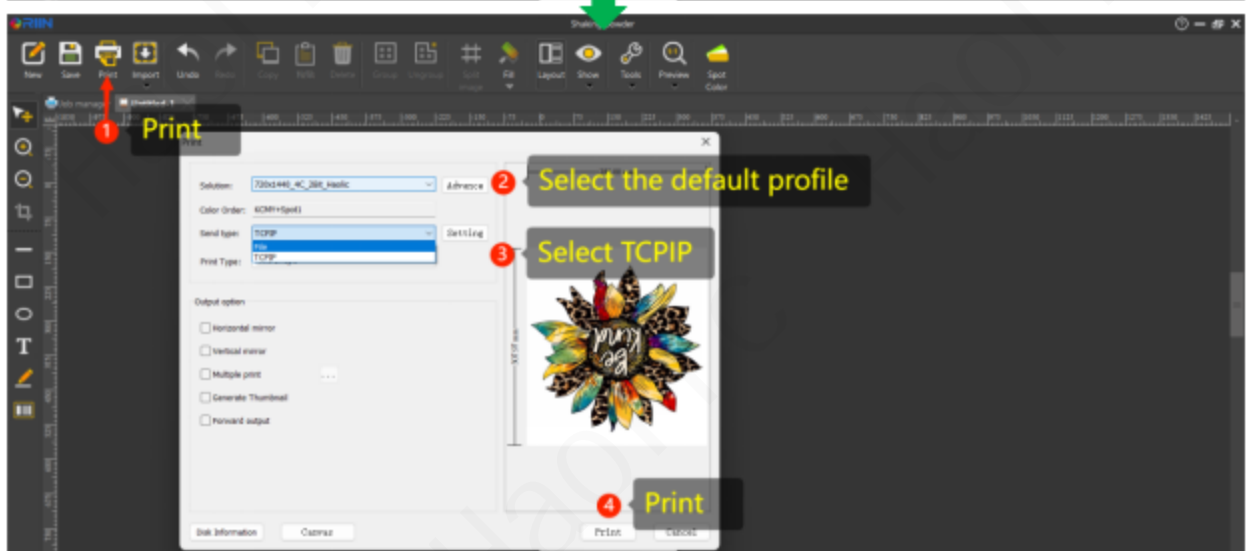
RIIN

Shaking Powder

New Save Print Import Undo Redo Copy Refill Delete Group Ungroup Split image Fill Layout Show Tools Preview Spot Color

Job manage Untitled 1

1 Print

Print

Solution: 720x1440_4C_2Bit_Haolic Advance

2 Select the default profile

Color Order: 6CMY+Spot1

Send type: TCPIP Setting

File
TCPIP

3 Select TCPIP

Print Type:

Output option

Horizontal mirror

Vertical mirror

Multiple print ...

Generate Thumbnail

Forward output

be kind

4 Print

Disk Information Canvas Print Cancel